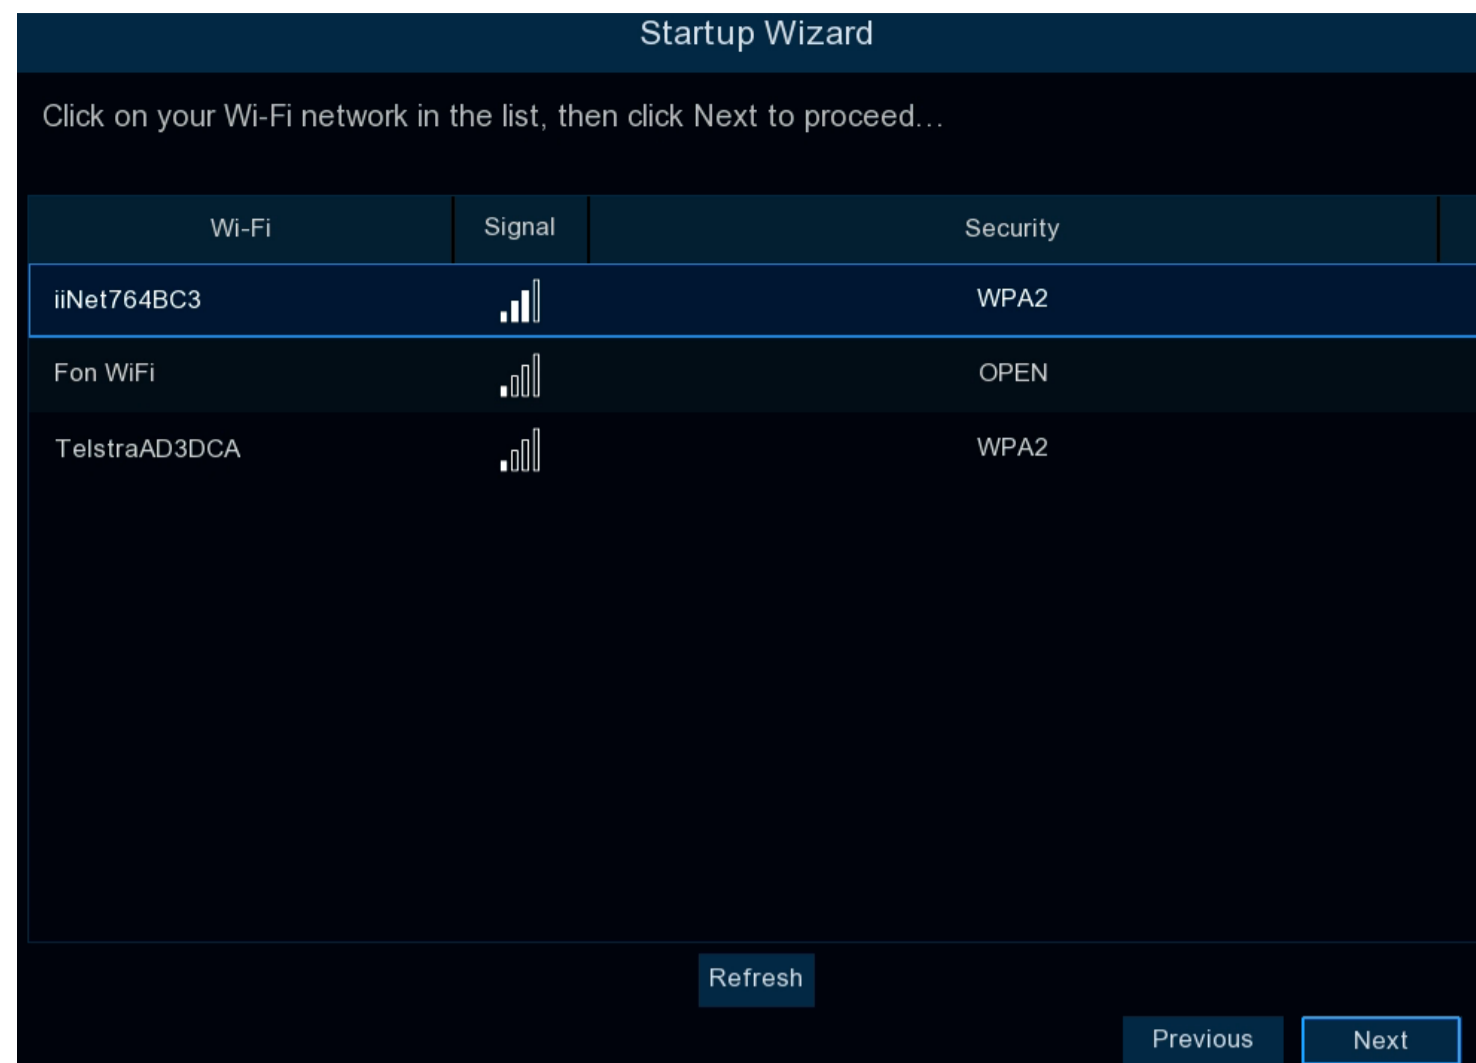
Startup Wizard

Click on your Wi-Fi network in the list, then click Next to proceed...

| Wi-Fi | Signal | Security |
|---|---|---|
| iiNet764BC3 | | WPA2 |
| Fon WiFi | | OPEN |
| TelstraAD3DCA | | WPA2 |

Refresh

Previous Next